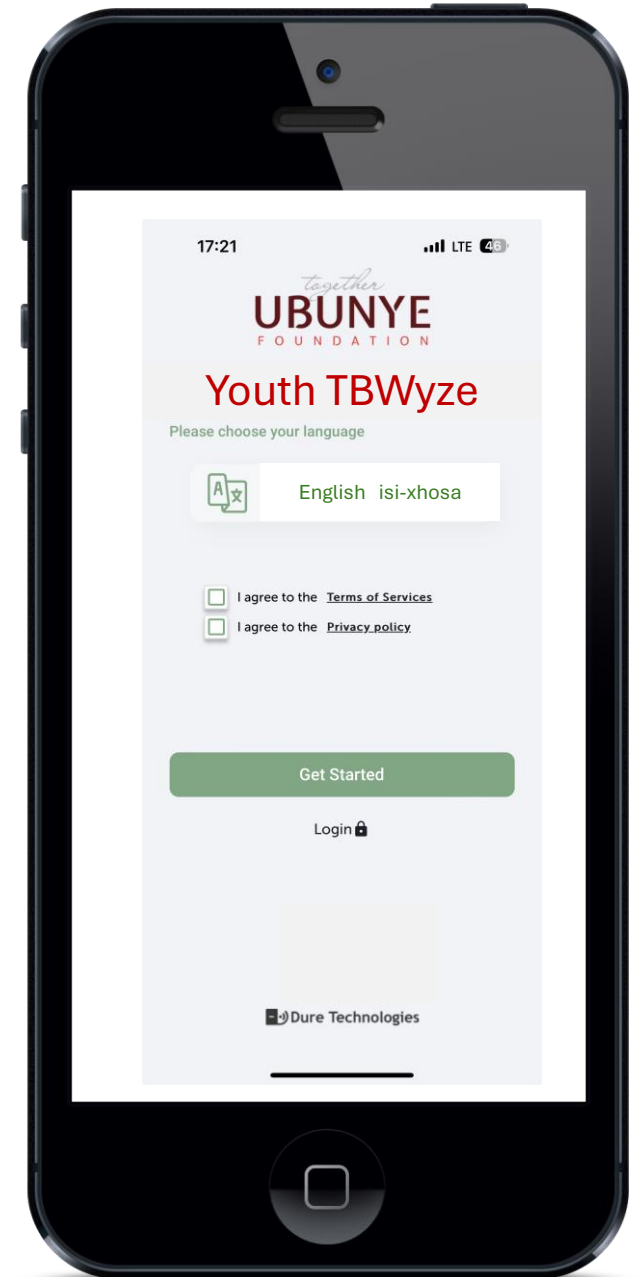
17:21

LTE 46

together
UBUNYE
FOUNDATION

Youth TBWyze

Please choose your language

English isi-xhosa

I agree to the Terms of Services

I agree to the Privacy policy

Get Started

Login

Dure Technologies